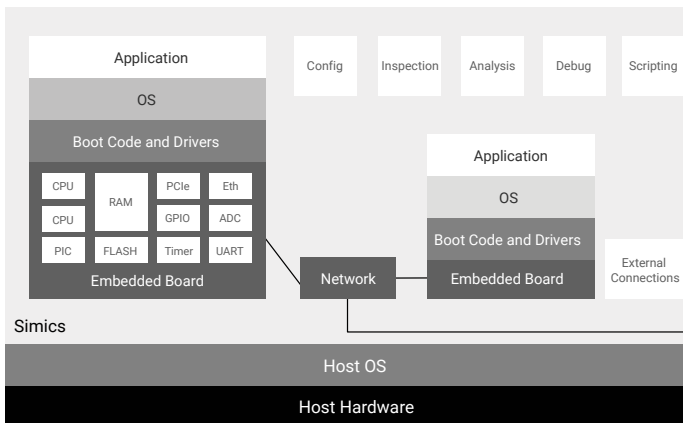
Application

OS

Boot Code and Drivers

CPU

RAM

PCIe

Eth

CPU

GPIO

ADC

PIC

FLASH

Timer

UART

Embedded Board

Config

Inspection

Analysis

Debug

Scripting

Application

OS

Boot Code and Drivers

Network

Embedded Board

External Connections

Simics

Host OS

Host Hardware